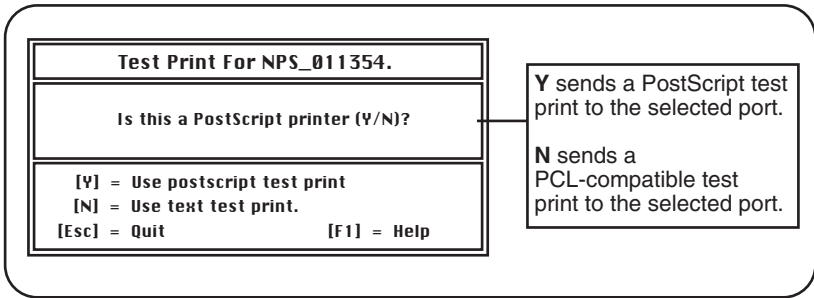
Test Print For NPS_011354.

Is this a PostScript printer (Y/N)?

[Y] = Use postscript test print
[N] = Use text test print.
[Esc] = Quit [F1] = Help

**Y** sends a PostScript test print to the selected port.

**N** sends a PCL-compatible test print to the selected port.